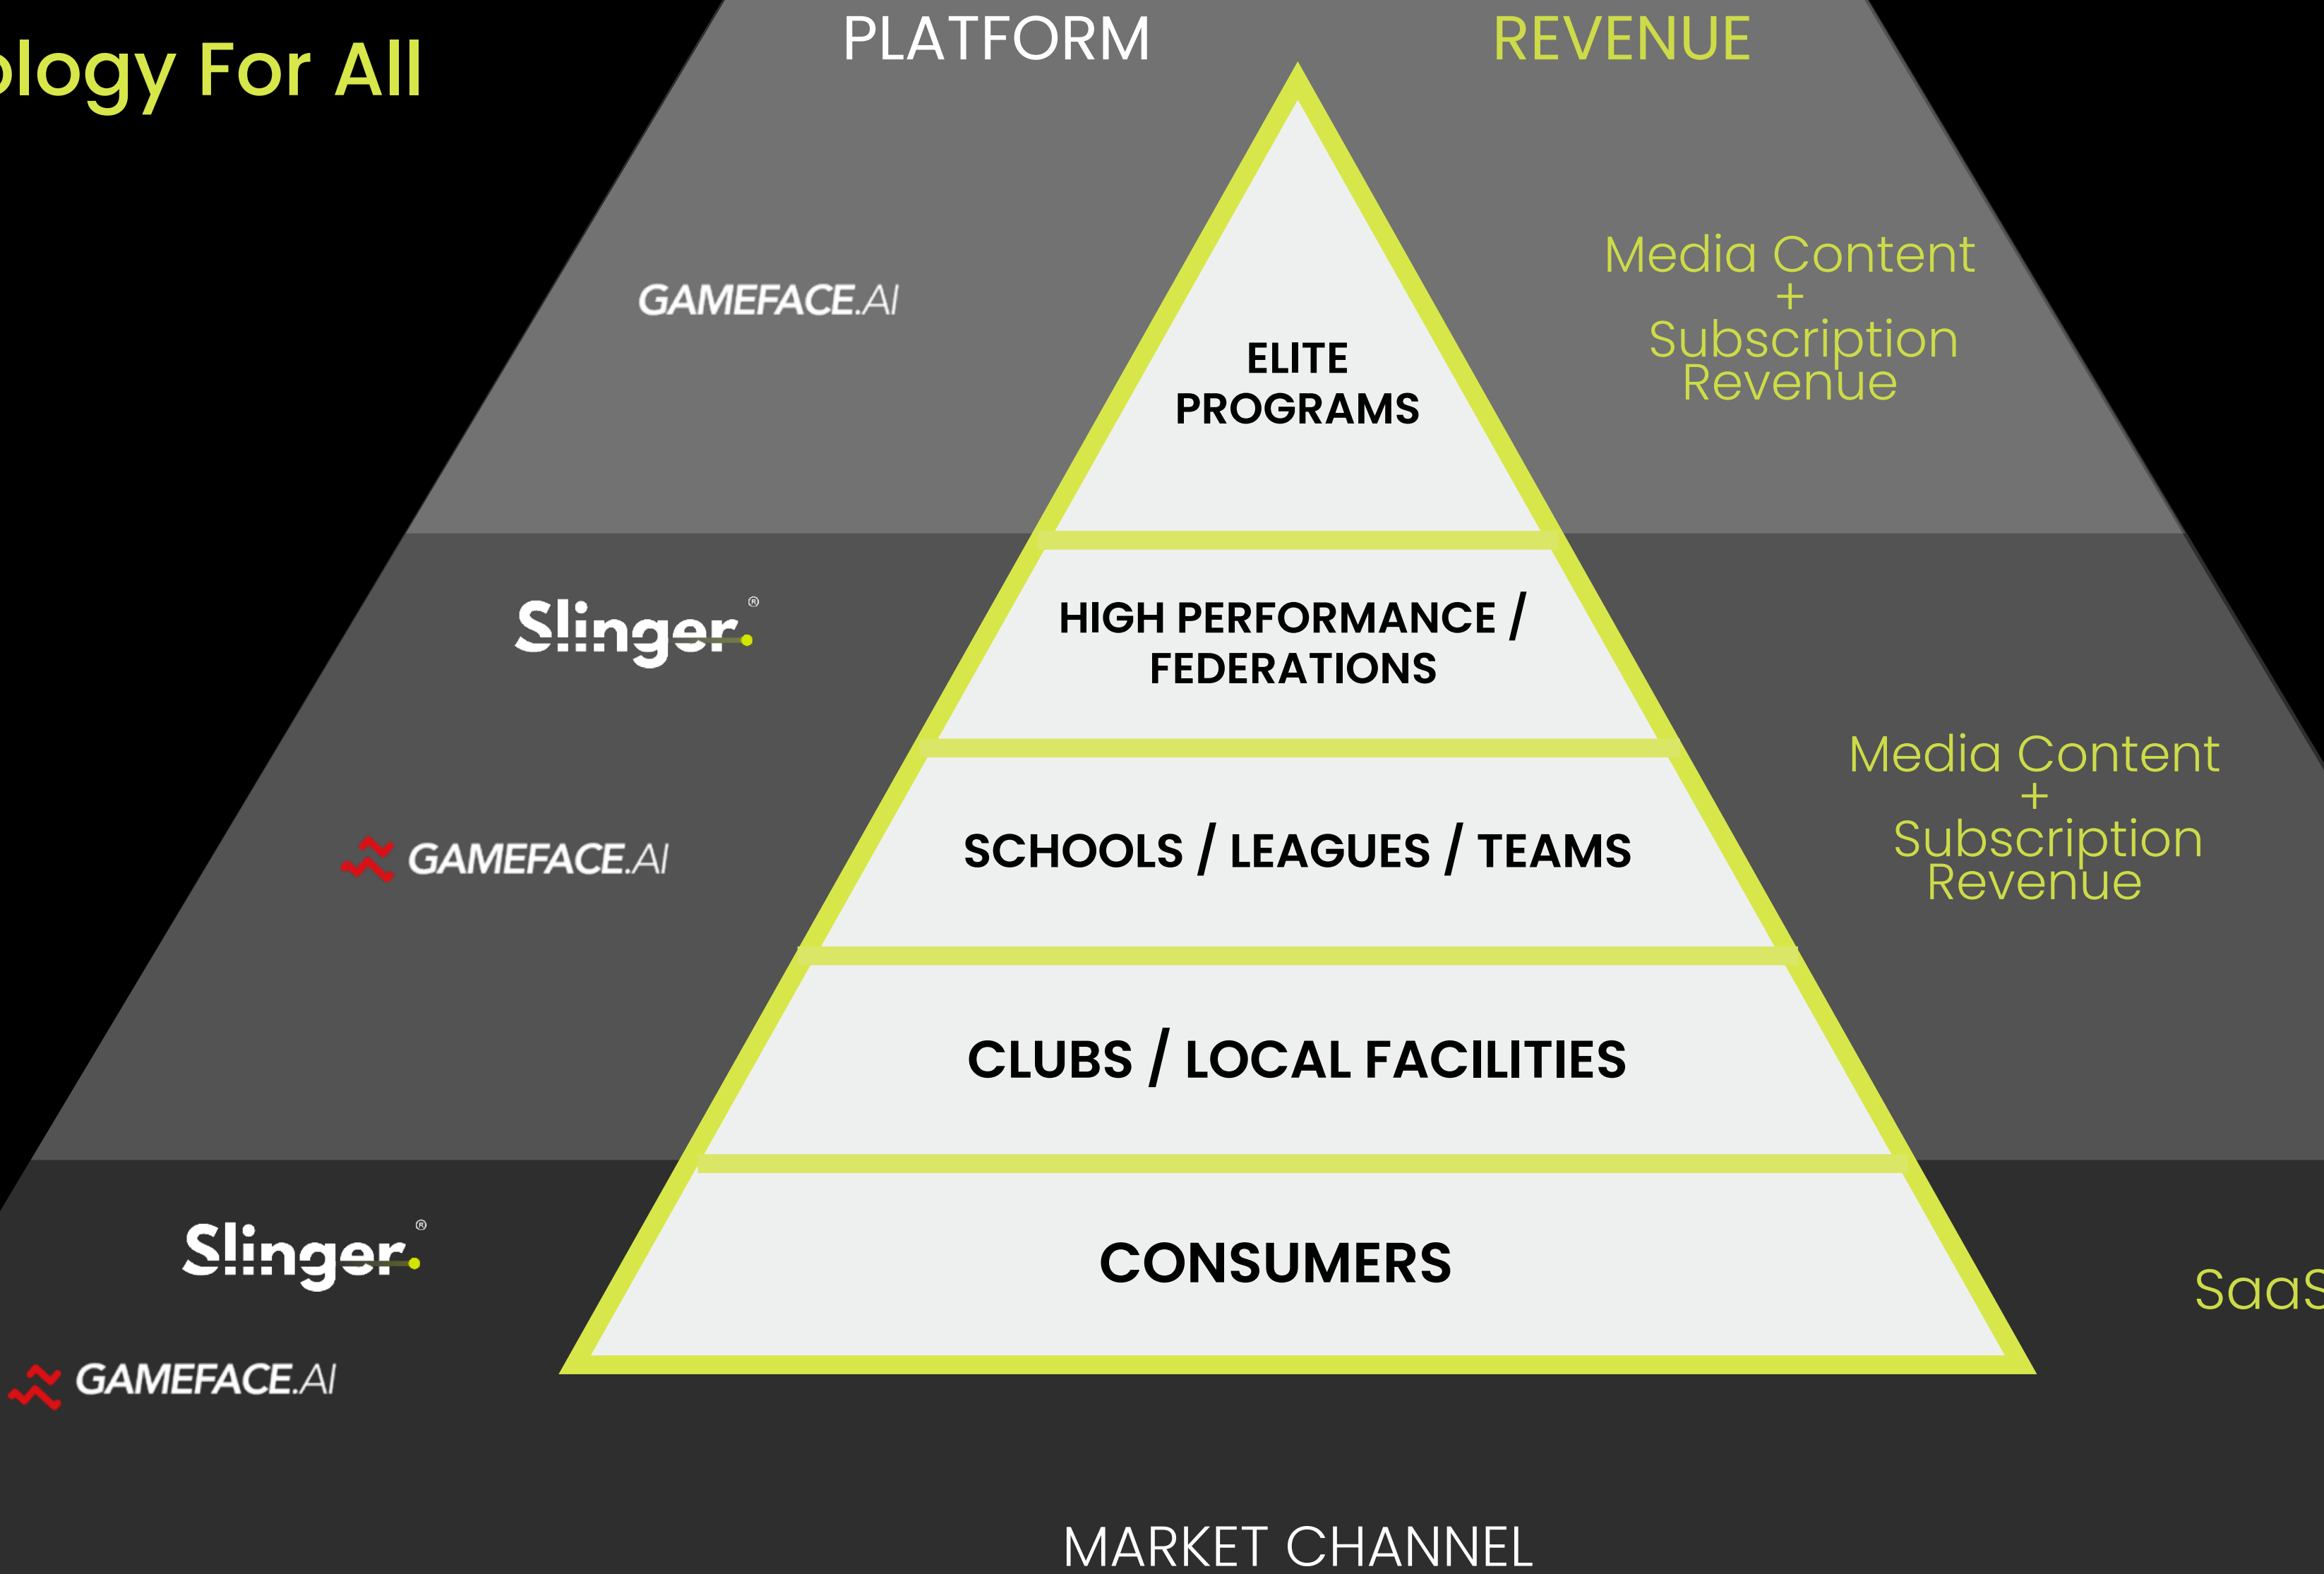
ology For All

PLATFORM

REVENUE

GAMEFACE.AI

ELITE PROGRAMS

Media Content + Subscription Revenue

Slinger®

HIGH PERFORMANCE / FEDERATIONS

GAMEFACE.AI

SCHOOLS / LEAGUES / TEAMS

Media Content + Subscription Revenue

CLUBS / LOCAL FACILITIES

Slinger®

CONSUMERS

SaaS

GAMEFACE.AI

MARKET CHANNEL